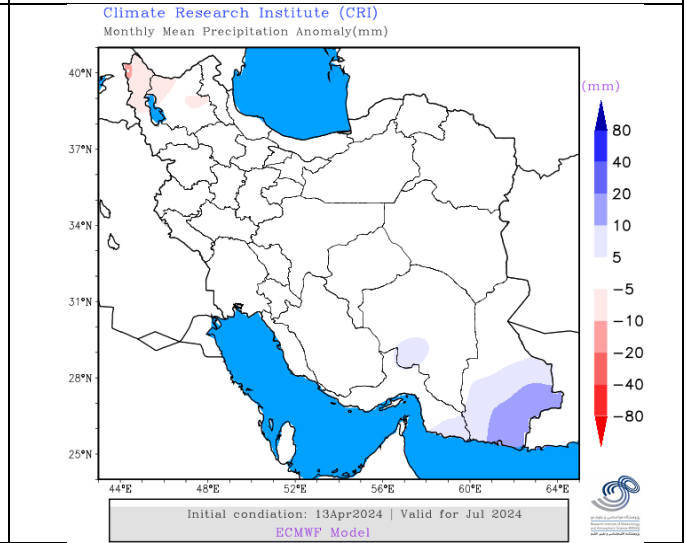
Climate Research Institute (CRI)
Monthly Mean Precipitation Anomaly(mm)

40°N
37°N
34°N
31°N
28°N
25°N

44°E 48°E 52°E 56°E 60°E 64°E

(mm)
80
40
20
10
5
-5
-10
-20
-40
-80

Initial condition: 13Apr2024 | Valid for Jul 2024
ECMWF Model